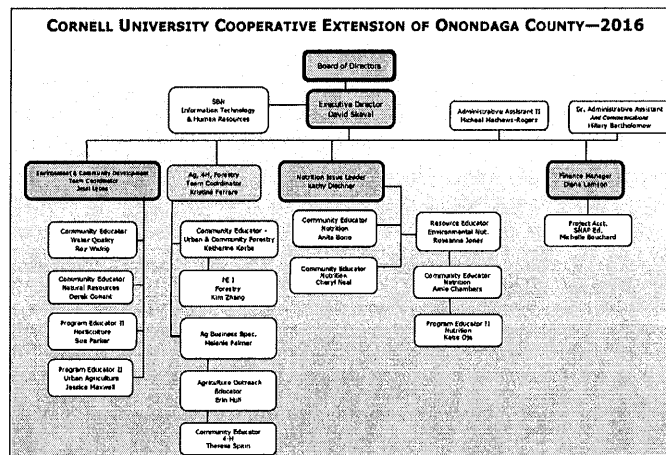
CORNELL UNIVERSITY COOPERATIVE EXTENSION OF ONONDAGA COUNTY—2016

Board of Directors

SBN
Information Technology
& Human Resources

Executive Director
David Skeval

Administrative Assistant II
Michael Mathews-Rogers

Sr. Administrative Assistant
And Communications
Hilary Bartholomew

Environment & Community Development
Team Coordinator
Jessi Lyons

Ag, 4-H, Forestry
Team Coordinator
Kristina Ferrare

Nutrition Issue Leader
Kathy Dischner

Finance Manager
Diana Lamson

Community Educator
Water Quality
Ray Wrabeg

Community Educator
Natural Resources
Derek Conant

Program Educator II
Horticulture
Sue Parker

Program Educator II
Urban Agriculture
Jessica Maxwell

Community Educator -
Urban & Community Forestry
Katherine Korba

FE I
Forestry
Kim Zhang

Ag Business Spec.
Melanie Palmer

Agriculture Outreach
Educator
Erin Hull

Community Educator
4-H
Theresa Spain

Community Educator
Nutrition
Anita Bono

Community Educator
Nutrition
Cheryl Neal

Resource Educator
Environmental Nut.
Roseanne Jones

Community Educator
Nutrition
Amie Chambers

Program Educator II
Nutrition
Katie Oja

Project Acct.
SNAP Ed.
Michelle Bouchard